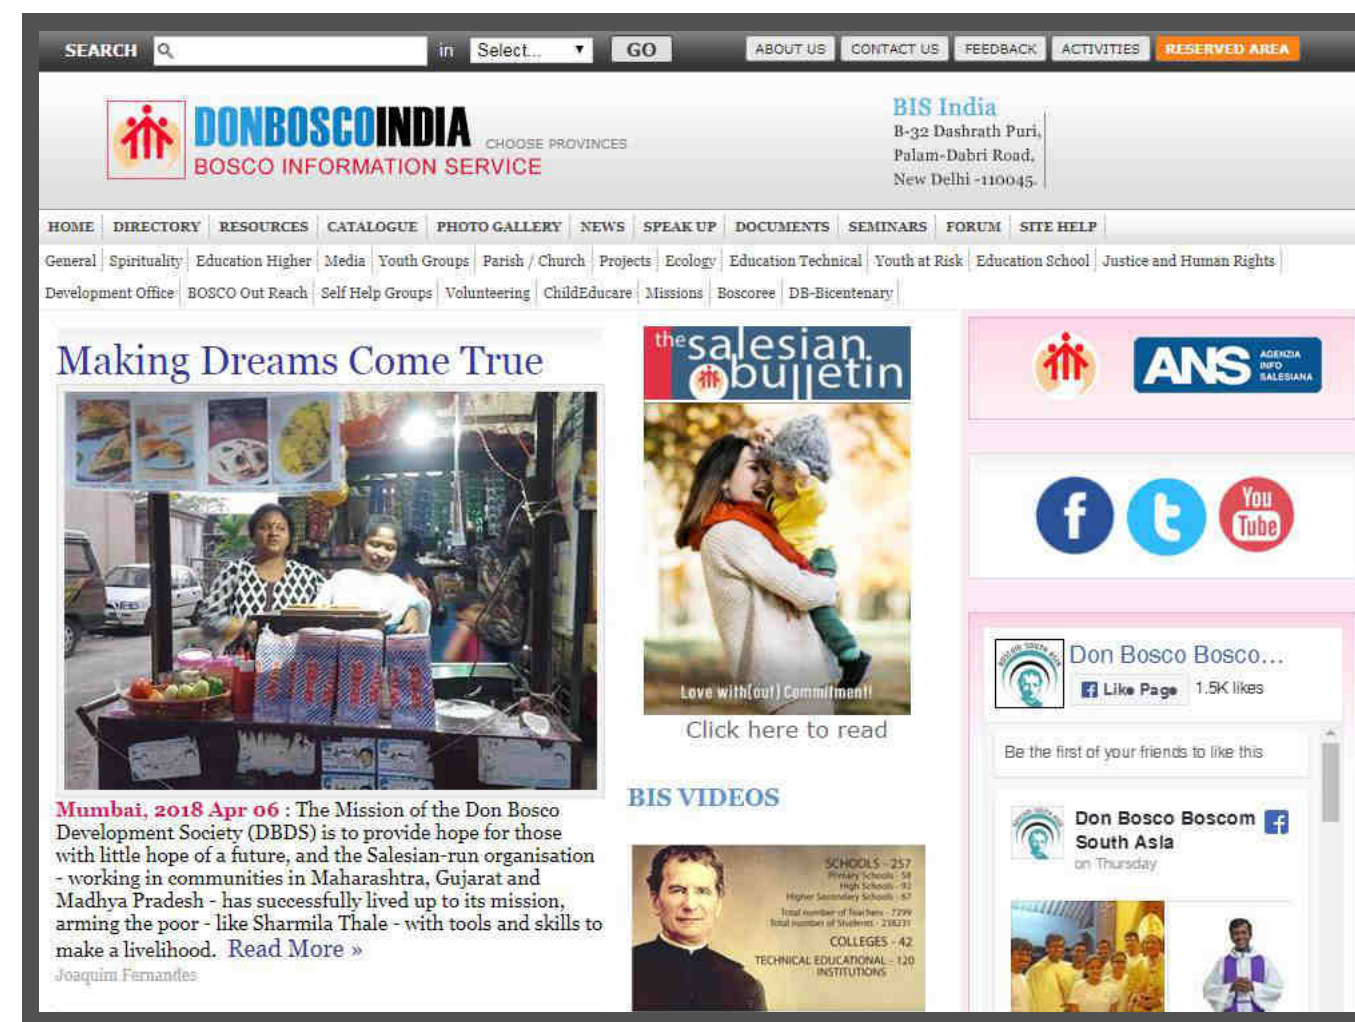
SEARCH in Select... GO ABOUT US CONTACT US FEEDBACK ACTIVITIES RESERVED AREA

DONBOSCOINDIA
BOSCO INFORMATION SERVICE
CHOOSE PROVINCES

BIS India
B-32 Dashrath Puri,
Palam-Dabri Road,
New Delhi -110045.

HOME | DIRECTORY | RESOURCES | CATALOGUE | PHOTO GALLERY | NEWS | SPEAK UP | DOCUMENTS | SEMINARS | FORUM | SITE HELP

General | Spirituality | Education Higher | Media | Youth Groups | Parish / Church | Projects | Ecology | Education Technical | Youth at Risk | Education School | Justice and Human Rights | Development Office | BOSCO Out Reach | Self Help Groups | Volunteering | ChildEducare | Missions | Boscoree | DB-Bicentenary

Making Dreams Come True

Mumbai, 2018 Apr 06 : The Mission of the Don Bosco Development Society (DBDS) is to provide hope for those with little hope of a future, and the Salesian-run organisation - working in communities in Maharashtra, Gujarat and Madhya Pradesh - has successfully lived up to its mission, arming the poor - like Sharmila Thale - with tools and skills to make a livelihood. Read More »

Joaquim Fernandes

the salesian bulletin
Love with(out) Commitment!
Click here to read

BIS VIDEOS

SCHOOLS - 257
Primary Schools - 58
High Schools - 92
Higher Secondary Schools - 67
Total number of Teachers - 7299
Total number of Students - 218231
COLLEGES - 42
TECHNICAL EDUCATIONAL - 120
INSTITUTIONS

ANS AGENZIA INFO SALESIANA

You Tube

Don Bosco Bosco...
Like Page 1.5K likes
Be the first of your friends to like this

Don Bosco Boscom South Asia
on Thursday